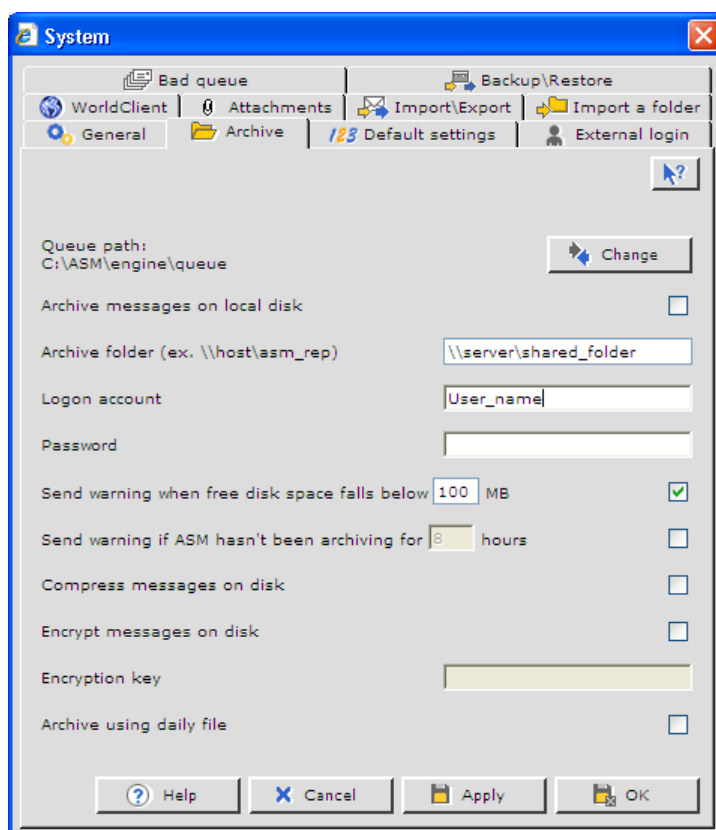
System

Bad queue | Backup\Restore
WorldClient | Attachments | Import\Export | Import a folder
General | Archive | 123 Default settings | External login

Queue path:
C:\ASM\engine\queue

Change

Archive messages on local disk

Archive folder (ex. \\host\asm_rep) \\server\shared_folder

Logon account User_name

Password

Send warning when free disk space falls below 100 MB

Send warning if ASM hasn't been archiving for 8 hours

Compress messages on disk

Encrypt messages on disk

Encryption key

Archive using daily file

Help | Cancel | Apply | OK